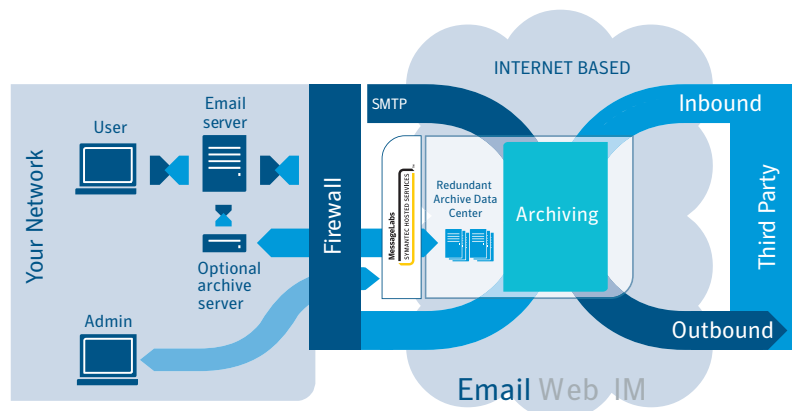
INTERNET BASED

SMTP

Inbound

Your Network

User

Email server

Optional archive server

Admin

Firewall

MessageLabs
SYMANTEC HOSTED SERVICES

Redundant Archive Data Center

Archiving

Third Party

Outbound

Email Web IM